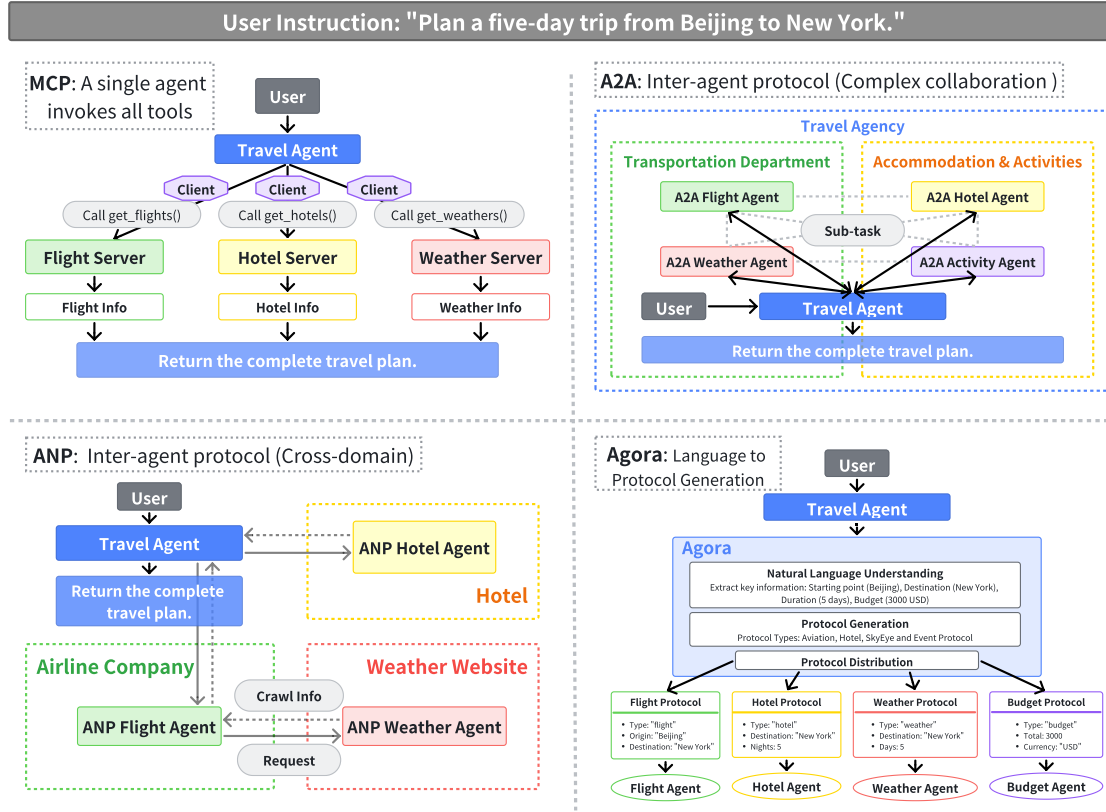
User Instruction: "Plan a five-day trip from Beijing to New York."

MCP: A single agent invokes all tools

User

Travel Agent

Client

Client

Client

Call get_flights()

Call get_hotels()

Call get_weathers()

Flight Server

Hotel Server

Weather Server

Flight Info

Hotel Info

Weather Info

Return the complete travel plan.

A2A: Inter-agent protocol (Complex collaboration )

Travel Agency

Transportation Department

Accommodation & Activities

A2A Flight Agent

A2A Hotel Agent

Sub-task

A2A Weather Agent

A2A Activity Agent

User

Travel Agent

Return the complete travel plan.

ANP: Inter-agent protocol (Cross-domain)

User

Travel Agent

ANP Hotel Agent

Return the complete travel plan.

Hotel

Airline Company

Weather Website

Crawl Info

ANP Flight Agent

ANP Weather Agent

Request

Agora: Language to Protocol Generation

User

Travel Agent

Agora

Natural Language Understanding
Extract key information: Starting point (Beijing), Destination (New York), Duration (5 days), Budget (3000 USD)

Protocol Generation
Protocol Types: Aviation, Hotel, SkyEye and Event Protocol

Protocol Distribution

Flight Protocol
• Type: "flight"
• Origin: "Beijing"
• Destination: "New York"

Hotel Protocol
• Type: "hotel"
• Destination: "New York"
• Nights: 5

Weather Protocol
• Type: "weather"
• Destination: "New York"
• Days: 5

Budget Protocol
• Type: "budget"
• Total: 3000
• Currency: "USD"

Flight Agent

Hotel Agent

Weather Agent

Budget Agent